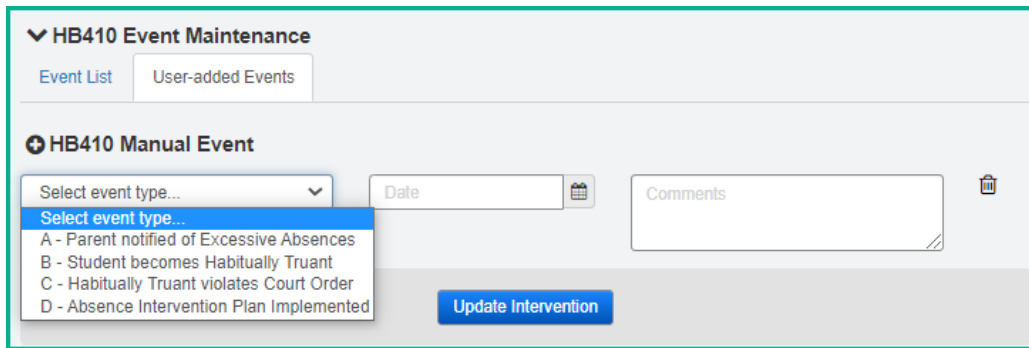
HB410 Event Maintenance

Event List

User-added Events

HB410 Manual Event

Select event type...

Date

Comments

Select event type...
A - Parent notified of Excessive Absences
B - Student becomes Habitually Truant
C - Habitually Truant violates Court Order
D - Absence Intervention Plan Implemented

Update Intervention